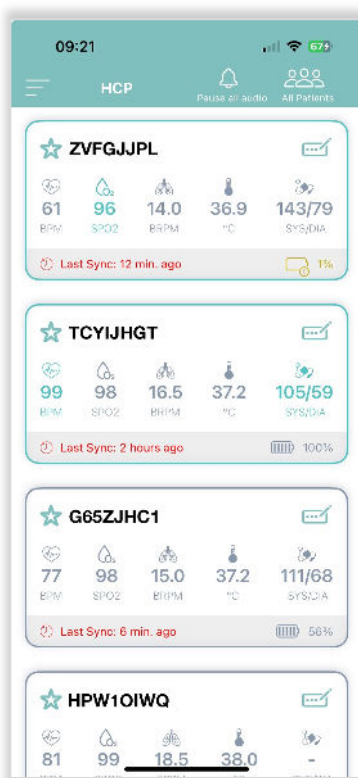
09:21

67

HCP

Pause all audio

All Patients

ZVFGJJPL

61
BPM

96
SPO2

14.0
BRPM

36.9
°C

143/79
SYS/DIA

Last Sync: 12 min. ago

1%

TCYIJHGT

99
BPM

98
SPO2

16.5
BRPM

37.2
°C

105/59
SYS/DIA

Last Sync: 2 hours ago

100%

G65ZJHC1

77
BPM

98
SPO2

15.0
BRPM

37.2
°C

111/68
SYS/DIA

Last Sync: 6 min. ago

56%

HPW1OIWQ

81

99

18.5

38.0

-